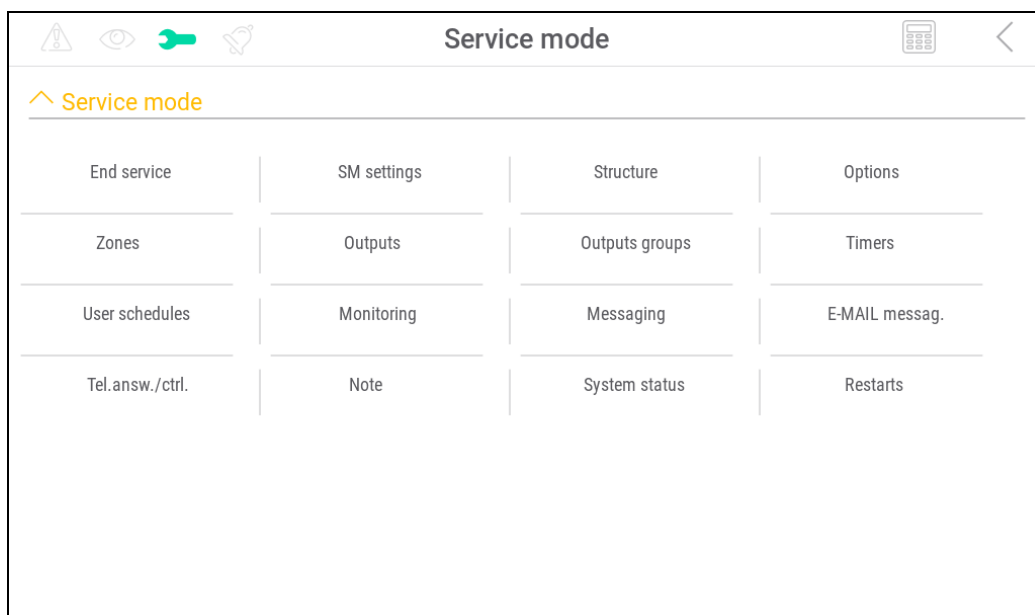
Service mode

Service mode

| End service | SM settings | Structure | Options |
|---|---|---|---|
| Zones | Outputs | Outputs groups | Timers |
| User schedules | Monitoring | Messaging | E-MAIL messag. |
| Tel.answ./ctrl. | Note | System status | Restarts |